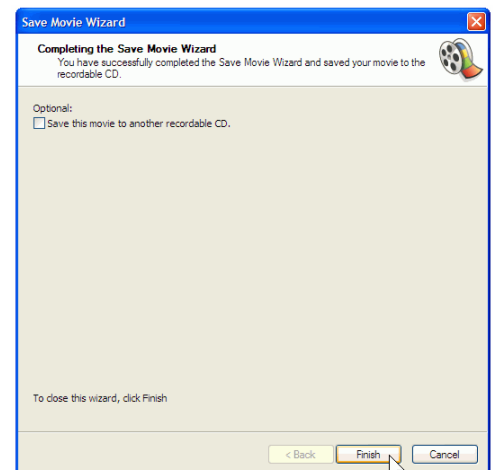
Save Movie Wizard

Completing the Save Movie Wizard

You have successfully completed the Save Movie Wizard and saved your movie to the recordable CD.

Optional:

Save this movie to another recordable CD.

To close this wizard, click Finish

< Back

Finish

Cancel